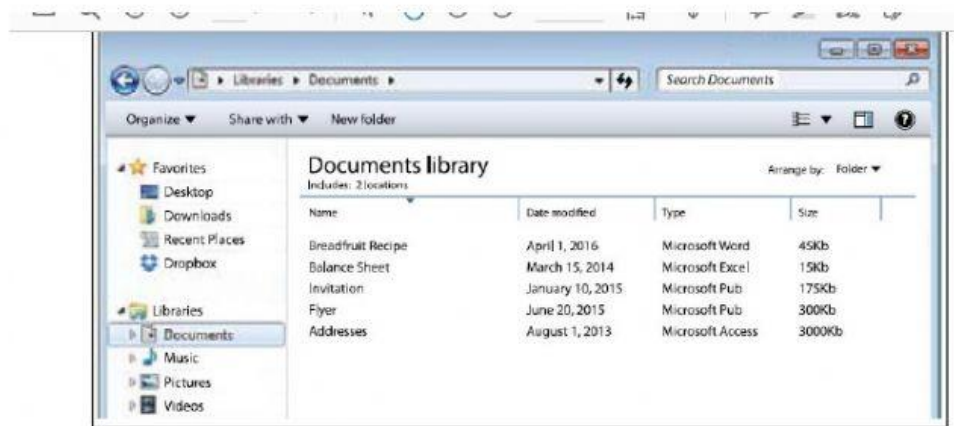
▸ Libraries ▸ Documents ▸

Search Documents

Organize ▼ Share with ▼ New folder

Favorites
Desktop
Downloads
Recent Places
Dropbox

Libraries
Documents
Music
Pictures
Videos

Documents library
Includes: 2 locations

Arrange by: Folder ▼

| Name | Date modified | Type | Size |
|---|---|---|---|
| Breadfruit Recipe | April 1, 2016 | Microsoft Word | 45Kb |
| Balance Sheet | March 15, 2014 | Microsoft Excel | 15Kb |
| Invitation | January 10, 2015 | Microsoft Pub | 175Kb |
| Flyer | June 20, 2015 | Microsoft Pub | 300Kb |
| Addresses | August 1, 2013 | Microsoft Access | 3000Kb |